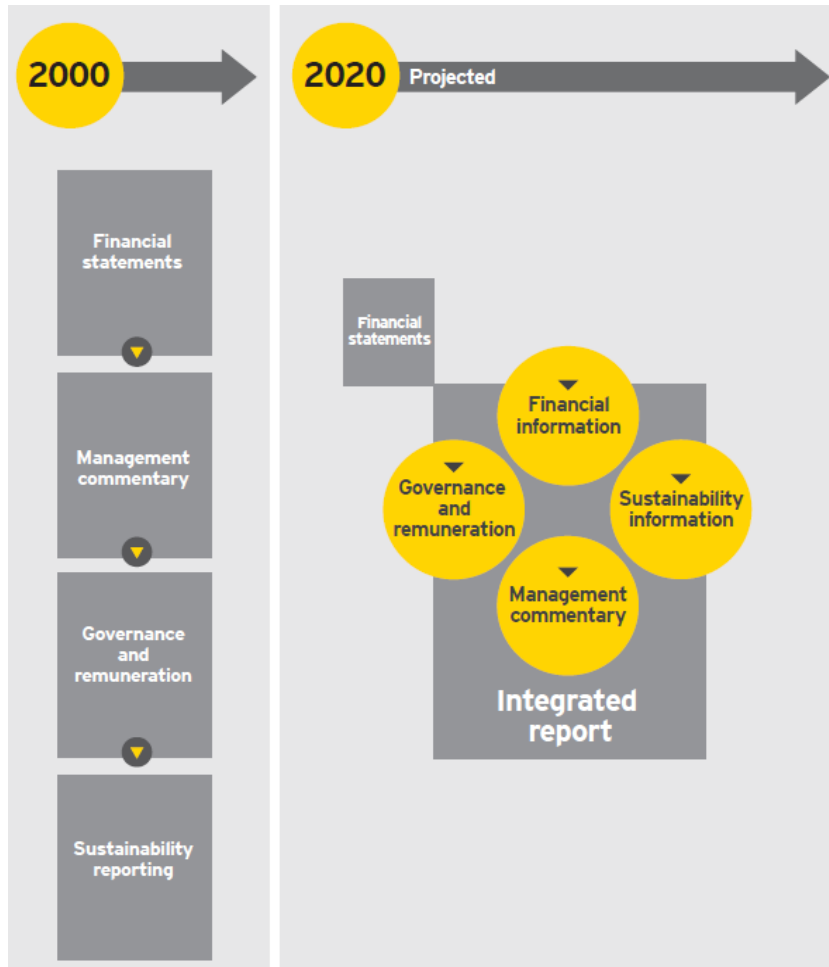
2000

Financial statements

Management commentary

Governance and remuneration

Sustainability reporting

2020 Projected

Financial statements

Financial information

Governance and remuneration

Sustainability information

Management commentary

Integrated report